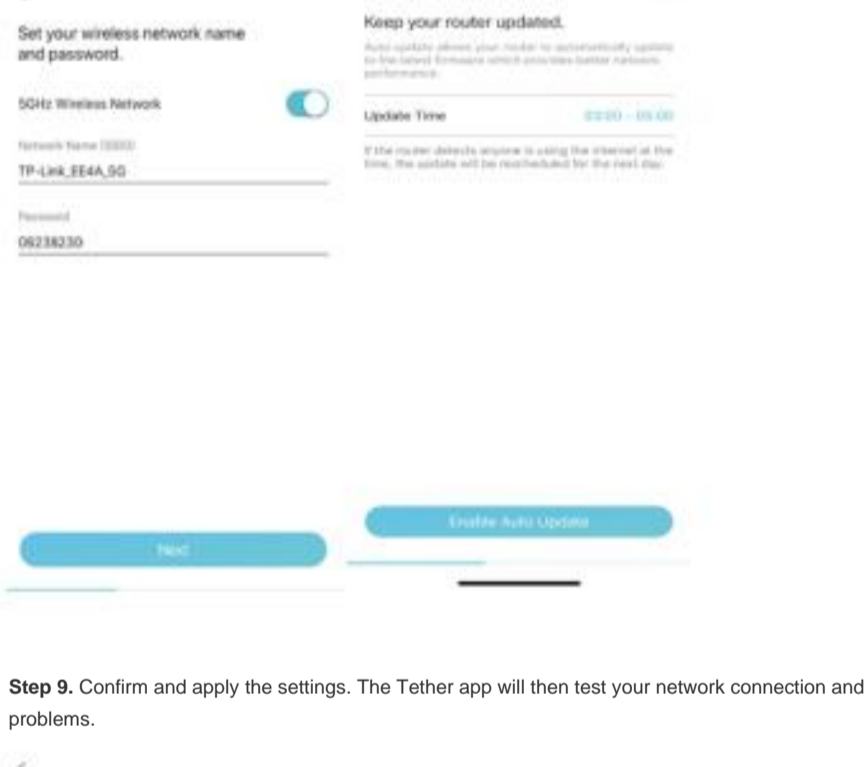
Set your wireless network name and password.

5GHz Wireless Network

Network Name (SSID)

TP-Link_EE4A_5G

Password

06238230

Next

Keep your router updated.

Auto update allows your router to automatically update to the latest firmware which provides better network performance.

Update Time

03:00 - 05:00

If the router detects anyone is using the internet at the time, the update will be rescheduled for the next day.

Enable Auto Update

**Step 9.** Confirm and apply the settings. The Tether app will then test your network connection and problems.